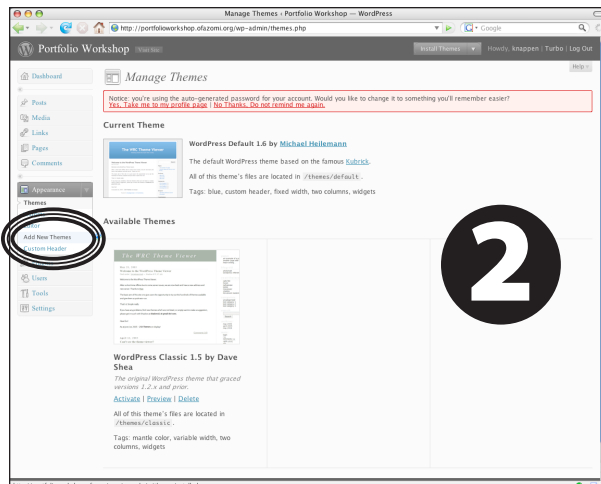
Manage Themes ‹ Portfolio Workshop — WordPress

http://portfolioworkshop.ofazomi.org/wp-admin/themes.php

Google

Portfolio Workshop Visit Site

Install Themes

Howdy, knappen | Turbo | Log Out

Help

Dashboard

Posts

Media

Links

Pages

Comments

Appearance

Themes

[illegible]

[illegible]itor

Add New Themes

Custom Header

Users

Tools

Settings

Manage Themes

Notice: you're using the auto-generated password for your account. Would you like to change it to something you'll remember easier?
Yes, Take me to my profile page | No Thanks, Do not remind me again.

Current Theme

WordPress Default 1.6 by Michael Heilemann

The default WordPress theme based on the famous Kubrick.

All of this theme's files are located in /themes/default .

Tags: blue, custom header, fixed width, two columns, widgets

Available Themes

The WRC Theme Viewer

WordPress Classic 1.5 by Dave Shea

The original WordPress theme that graced versions 1.2.x and prior.

Activate | Preview | Delete

All of this theme's files are located in /themes/classic .

Tags: mantle color, variable width, two columns, widgets

2